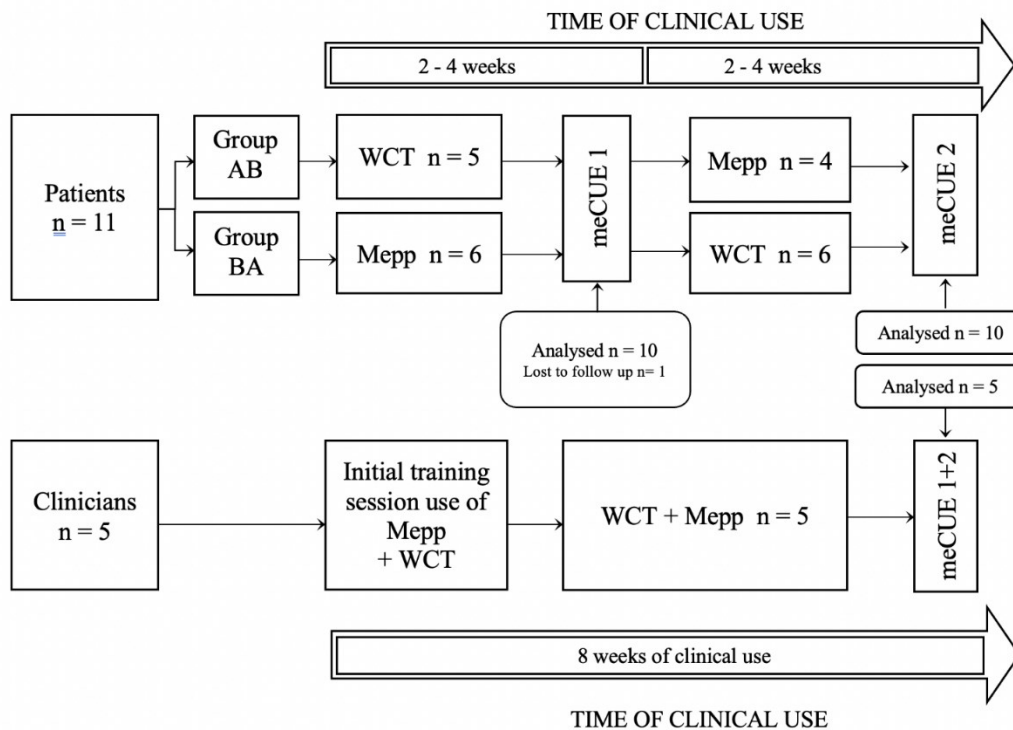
TIME OF CLINICAL USE

2 - 4 weeks

2 - 4 weeks

Patients
n = 11

Group AB

Group BA

WCT n = 5

Mepp n = 6

meCUE 1

Mepp n = 4

WCT n = 6

meCUE 2

Analysed n = 10
Lost to follow up n= 1

Analysed n = 10

Analysed n = 5

Clinicians
n = 5

Initial training session use of Mepp + WCT

WCT + Mepp n = 5

meCUE 1+2

8 weeks of clinical use

TIME OF CLINICAL USE